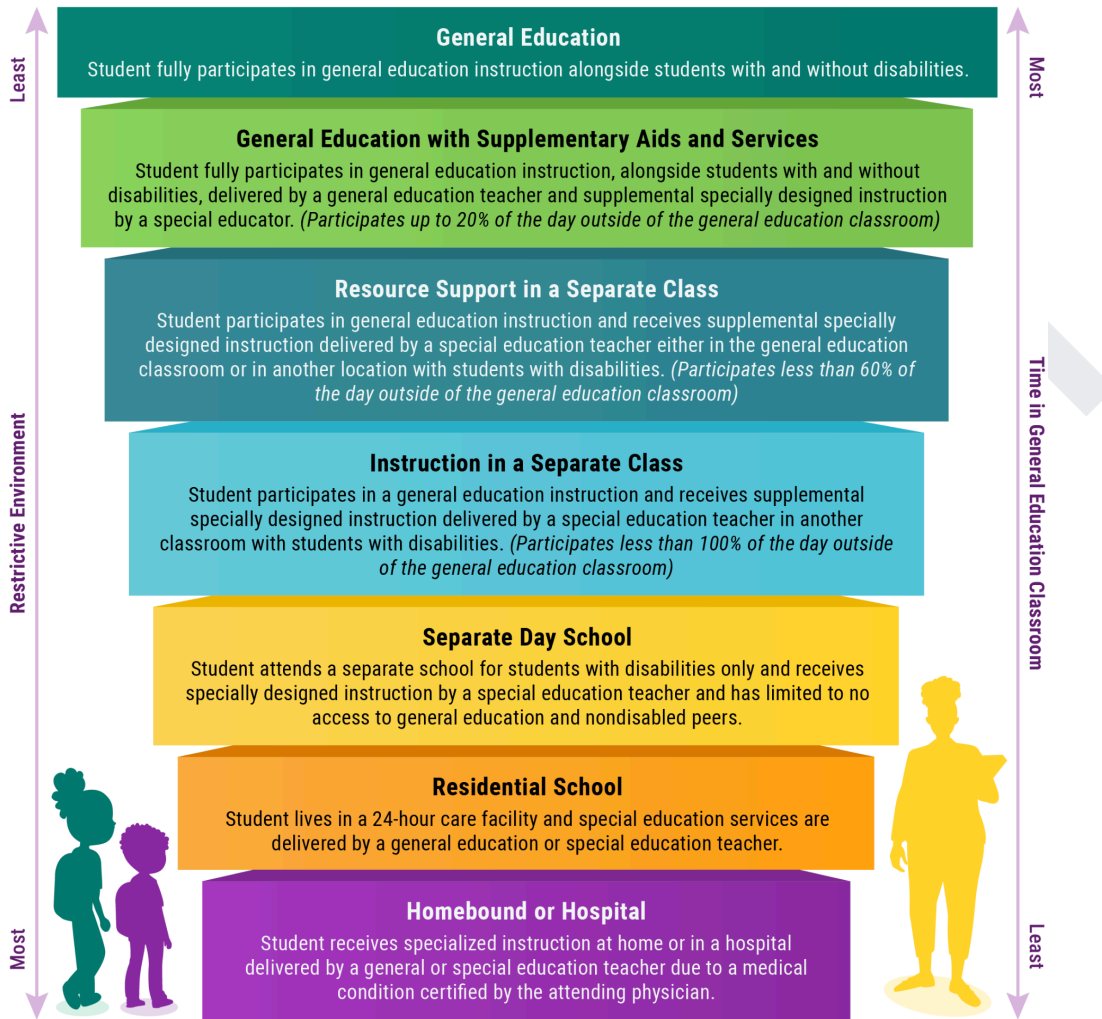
Least

Restrictive Environment

Most

General Education

Student fully participates in general education instruction alongside students with and without disabilities.

General Education with Supplementary Aids and Services

Student fully participates in general education instruction, alongside students with and without disabilities, delivered by a general education teacher and supplemental specially designed instruction by a special educator. (Participates up to 20% of the day outside of the general education classroom)

Resource Support in a Separate Class

Student participates in general education instruction and receives supplemental specially designed instruction delivered by a special education teacher either in the general education classroom or in another location with students with disabilities. (Participates less than 60% of the day outside of the general education classroom)

Instruction in a Separate Class

Student participates in a general education instruction and receives supplemental specially designed instruction delivered by a special education teacher in another classroom with students with disabilities. (Participates less than 100% of the day outside of the general education classroom)

Separate Day School

Student attends a separate school for students with disabilities only and receives specially designed instruction by a special education teacher and has limited to no access to general education and nondisabled peers.

Residential School

Student lives in a 24-hour care facility and special education services are delivered by a general education or special education teacher.

Homebound or Hospital

Student receives specialized instruction at home or in a hospital delivered by a general or special education teacher due to a medical condition certified by the attending physician.

Most

Time in General Education Classroom

Least